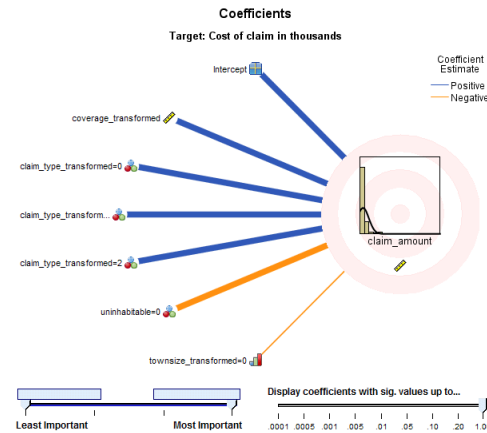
Coefficients

Target: Cost of claim in thousands

Coefficient Estimate
Positive
Negative

Intercept

coverage_transformed

claim_type_transformed=0

claim_type_transform...

claim_type_transformed=2

uninhabitable=0

townsize_transformed=0

claim_amount

Least Important

Most Important

Display coefficients with sig. values up to...

.0001 .0005 .001 .005 .01 .05 .10 .20 1.0